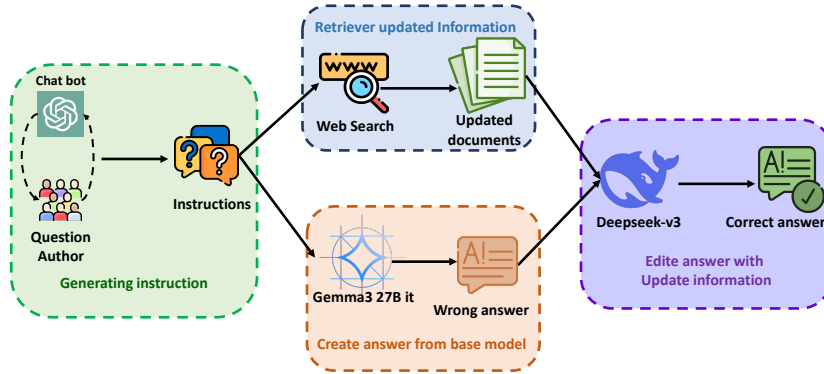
Chat bot

Question Author

Generating instruction

Instructions

Retriever updated Information

www

Web Search

Updated documents

A!

Gemma3 27B it

Wrong answer

Create answer from base model

Deepseek-v3

A!

Correct answer

Edite answer with Update information